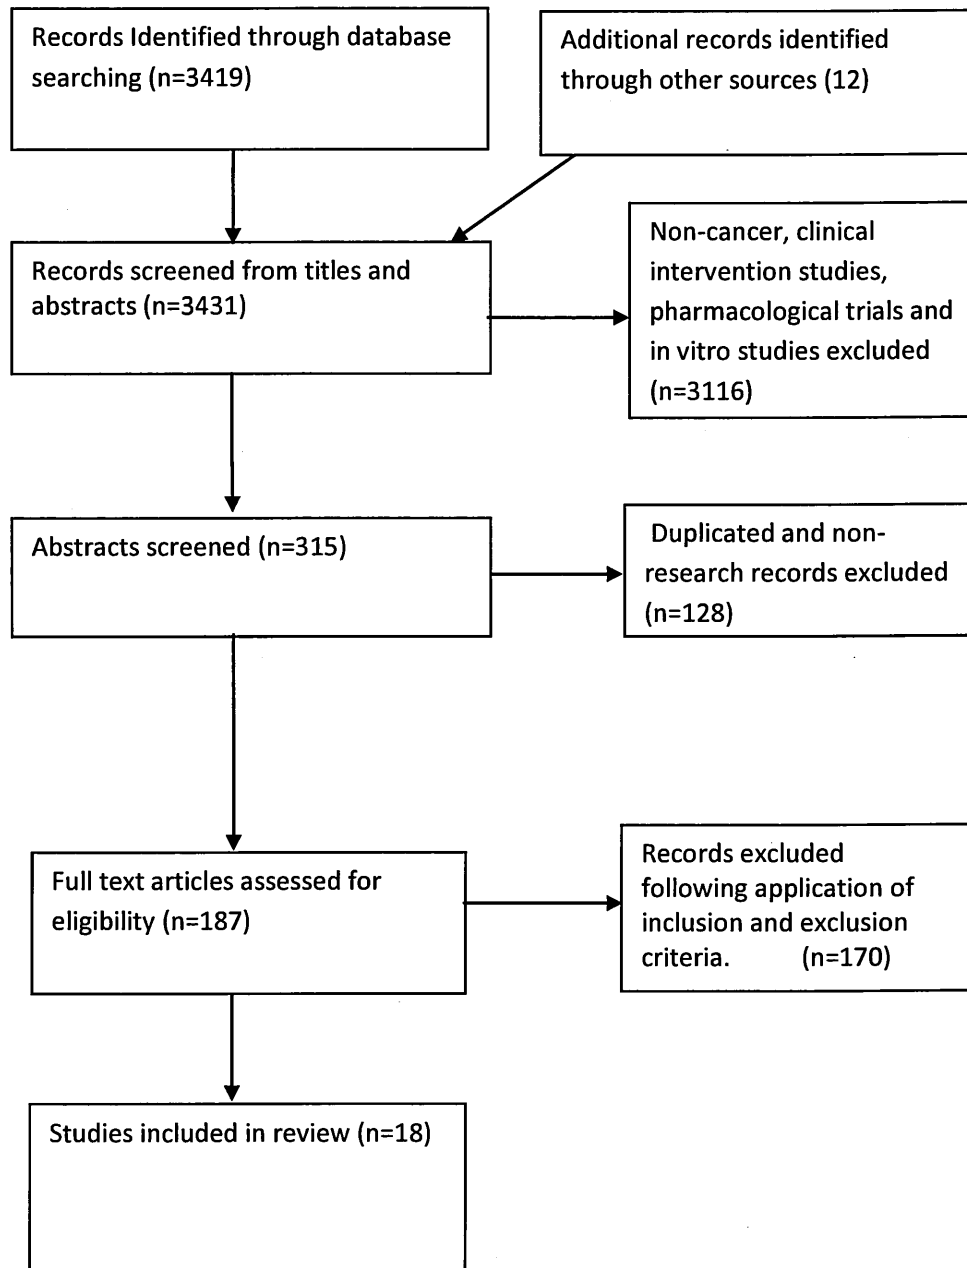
Records Identified through database searching (n=3419)

Additional records identified through other sources (12)

Records screened from titles and abstracts (n=3431)

Non-cancer, clinical intervention studies, pharmacological trials and in vitro studies excluded (n=3116)

Abstracts screened (n=315)

Duplicated and non-research records excluded (n=128)

Full text articles assessed for eligibility (n=187)

Records excluded following application of inclusion and exclusion criteria. (n=170)

Studies included in review (n=18)